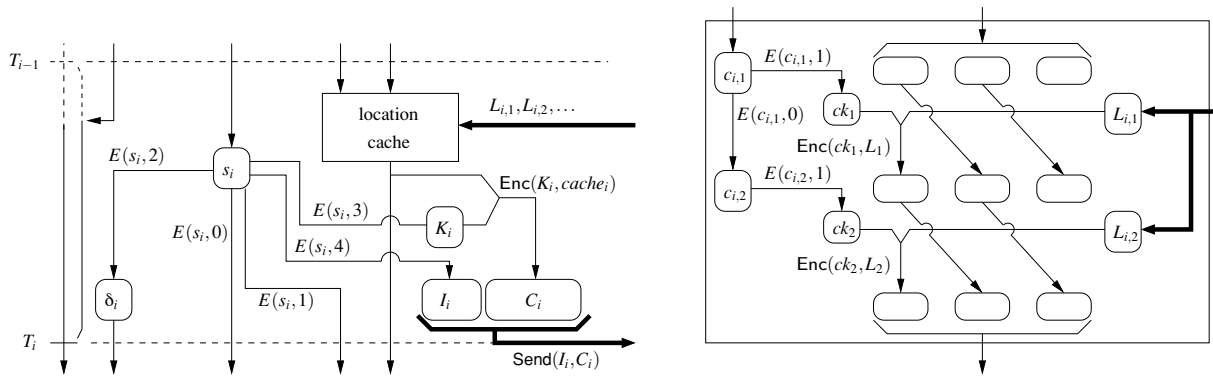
$T_{i-1}$

location cache

$L_{i,1}, L_{i,2}, \ldots$

$E(s_i, 2)$

$s_i$

$\mathsf{Enc}(K_i, cache_i)$

$E(s_i, 3)$

$K_i$

$E(s_i, 0)$

$E(s_i, 4)$

$\delta_i$

$E(s_i, 1)$

$I_i$

$C_i$

$T_i$

$\mathsf{Send}(I_i, C_i)$

$c_{i,1}$

$E(c_{i,1}, 1)$

$ck_1$

$L_{i,1}$

$E(c_{i,1}, 0)$

$\mathsf{Enc}(ck_1, L_1)$

$c_{i,2}$

$E(c_{i,2}, 1)$

$ck_2$

$L_{i,2}$

$\mathsf{Enc}(ck_2, L_2)$